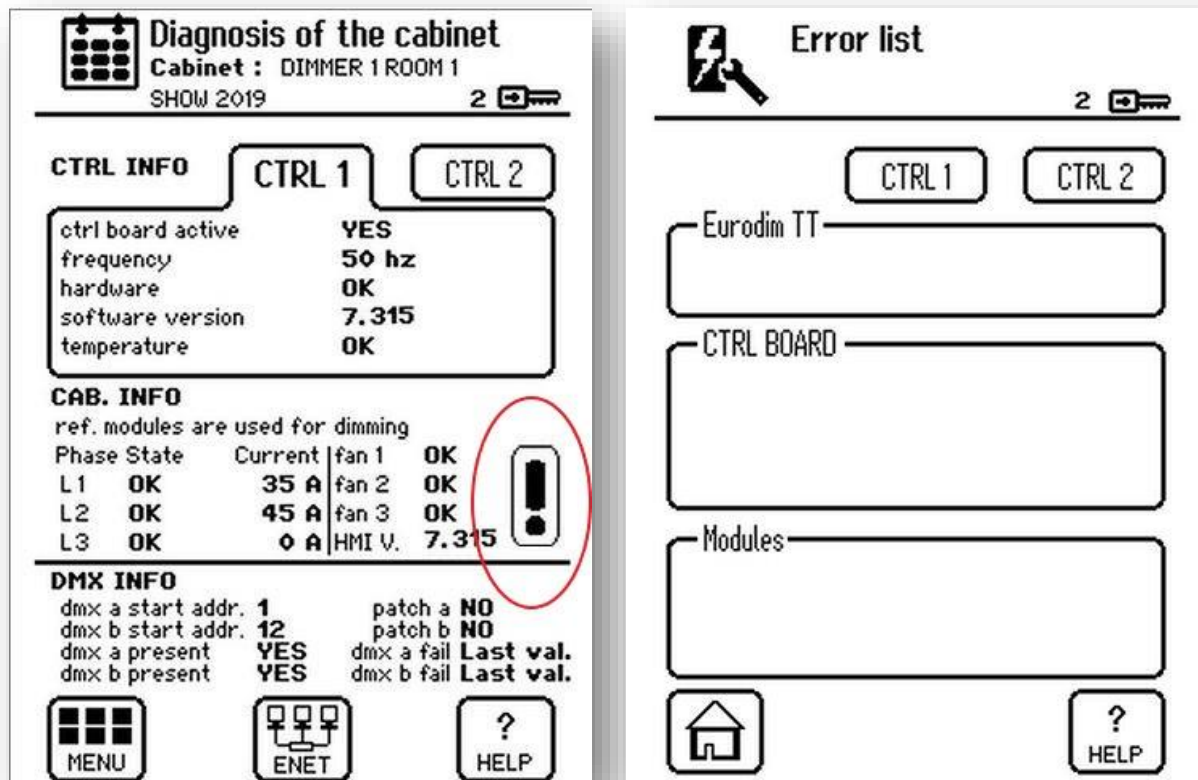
Diagnosis of the cabinet
Cabinet : DIMMER 1 ROOM 1
SHOW 2019
2

CTRL INFO
CTRL 1
CTRL 2

| | |
|---|---|
| ctrl board active | YES |
| frequency | 50 hz |
| hardware | OK |
| software version | 7.315 |
| temperature | OK |

CAB. INFO
ref. modules are used for dimming

| Phase | State | Current | | |
|---|---|---|---|---|
| L1 | OK | 35 A | fan 1 | OK |
| L2 | OK | 45 A | fan 2 | OK |
| L3 | OK | 0 A | fan 3 | OK |
| | | | HMI V. | 7.315 |

DMX INFO
dmx a start addr. 1
dmx b start addr. 12
dmx a present YES
dmx b present YES
patch a NO
patch b NO
dmx a fail Last val.
dmx b fail Last val.

MENU
ENET
?
HELP

Error list
2

CTRL 1
CTRL 2

Eurodim TT

CTRL BOARD

Modules

?
HELP